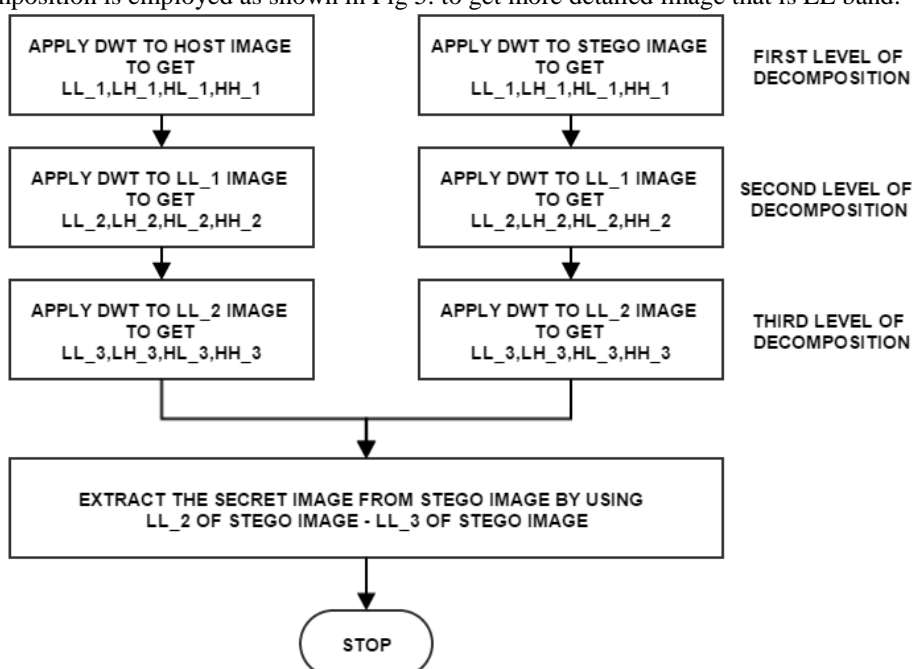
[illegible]position is employed as shown in Fig 5. to get more detailed image that is LL band.

APPLY DWT TO HOST IMAGE TO GET LL_1,LH_1,HL_1,HH_1

APPLY DWT TO STEGO IMAGE TO GET LL_1,LH_1,HL_1,HH_1

FIRST LEVEL OF DECOMPOSITION

APPLY DWT TO LL_1 IMAGE TO GET LL_2,LH_2,HL_2,HH_2

APPLY DWT TO LL_1 IMAGE TO GET LL_2,LH_2,HL_2,HH_2

SECOND LEVEL OF DECOMPOSITION

APPLY DWT TO LL_2 IMAGE TO GET LL_3,LH_3,HL_3,HH_3

APPLY DWT TO LL_2 IMAGE TO GET LL_3,LH_3,HL_3,HH_3

THIRD LEVEL OF DECOMPOSITION

EXTRACT THE SECRET IMAGE FROM STEGO IMAGE BY USING LL_2 OF STEGO IMAGE - LL_3 OF STEGO IMAGE

STOP